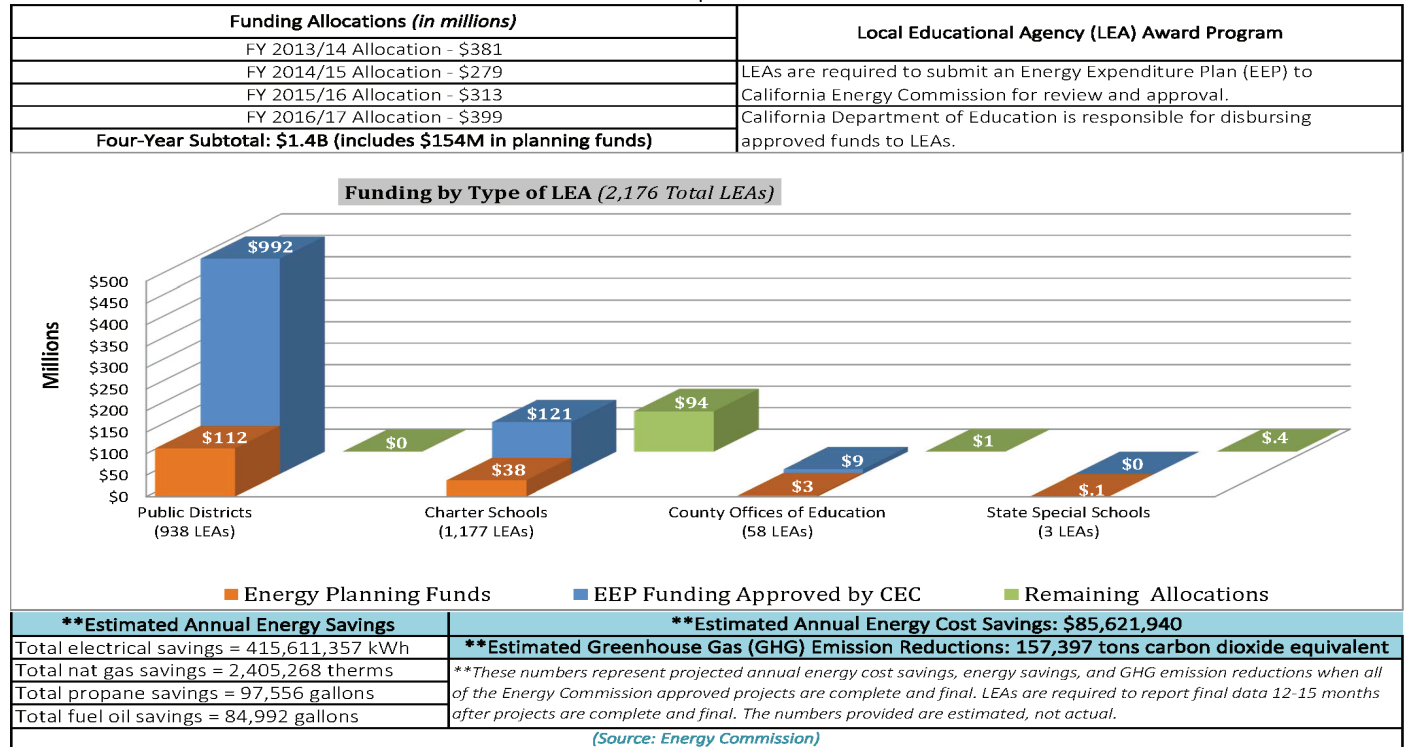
| Funding Allocations *(in millions)* | Local Educational Agency (LEA) Award Program |
|---|---|
| FY 2013/14 Allocation - \$381 | |
| FY 2014/15 Allocation - \$279 | LEAs are required to submit an Energy Expenditure Plan (EEP) to |
| FY 2015/16 Allocation - \$313 | California Energy Commission for review and approval. |
| FY 2016/17 Allocation - \$399 | California Department of Education is responsible for disbursing |
| **Four-Year Subtotal: \$1.4B (includes \$154M in planning funds)** | approved funds to LEAs. |

**Funding by Type of LEA** *(2,176 Total LEAs)*

Millions

\$500
\$450
\$400
\$350
\$300
\$250
\$200
\$150
\$100
\$50
\$0

\$992
\$112
\$0
\$121
\$38
\$94
\$9
\$3
\$1
\$0
\$.1
\$.4

Public Districts (938 LEAs)
Charter Schools (1,177 LEAs)
County Offices of Education (58 LEAs)
State Special Schools (3 LEAs)

Energy Planning Funds
EEP Funding Approved by CEC
Remaining Allocations

| **\*\*Estimated Annual Energy Savings** | **\*\*Estimated Annual Energy Cost Savings: \$85,621,940** |
|---|---|
| Total electrical savings = 415,611,357 kWh | **\*\*Estimated Greenhouse Gas (GHG) Emission Reductions: 157,397 tons carbon dioxide equivalent** |
| Total nat gas savings = 2,405,268 therms | *\*\*These numbers represent projected annual energy cost savings, energy savings, and GHG emission reductions when all of the Energy Commission approved projects are complete and final. LEAs are required to report final data 12-15 months after projects are complete and final. The numbers provided are estimated, not actual.* |
| Total propane savings = 97,556 gallons | |
| Total fuel oil savings = 84,992 gallons | |

*(Source: Energy Commission)*